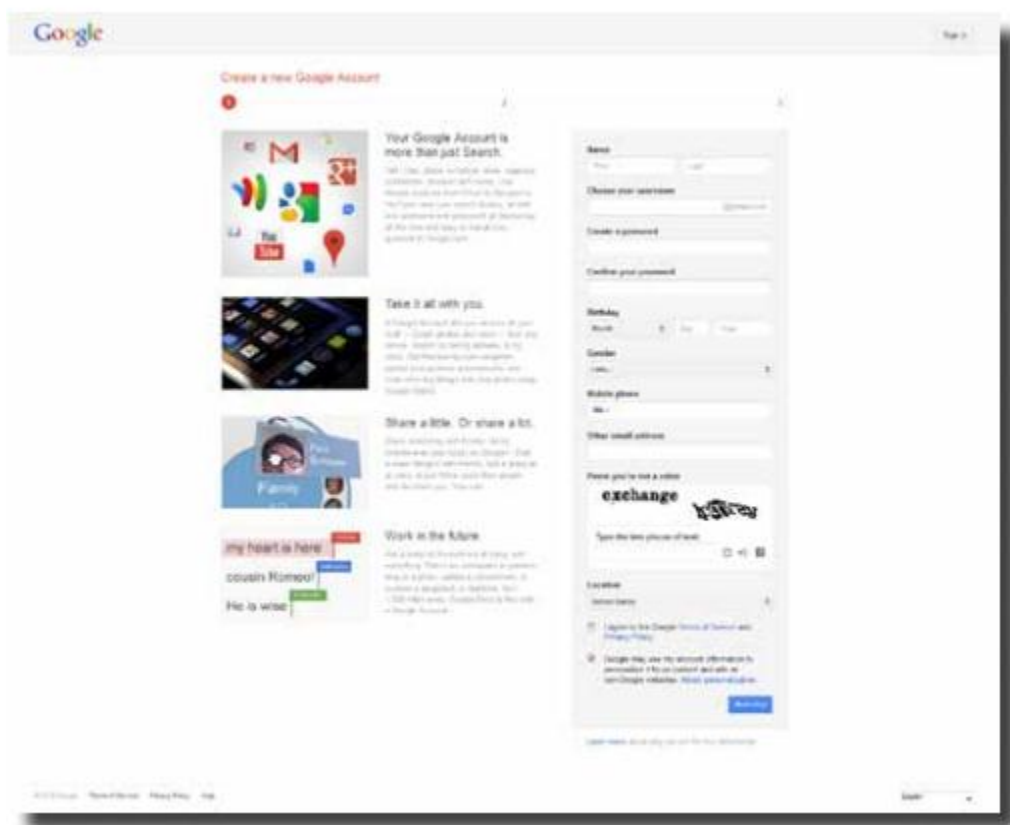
Google

Sign in

Create a new Google Account

1

2

3

Your Google Account is more than just Search.

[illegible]

You Tube

Take it all with you.

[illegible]

Share a little. Or share a lot.

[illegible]

Family

Work in the future.

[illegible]

my heart is here

cousin Romeo!

He is wise

Name

First

Last

Choose your username

@gmail.com

Create a password

Confirm your password

Birthday

Month

Day

Year

Gender

I am...

Mobile phone

Other email address

Prove you're not a robot

exchange

Type the two pieces of text:

Location

United States

I agree to the Google Terms of Service and Privacy Policy

Google may use my account information to personalize +1s on content and ads on non-Google websites. About personalization.

Next step

Learn more about why we ask for this information

© 2012 Google   Terms of Service   Privacy Policy   Help

English